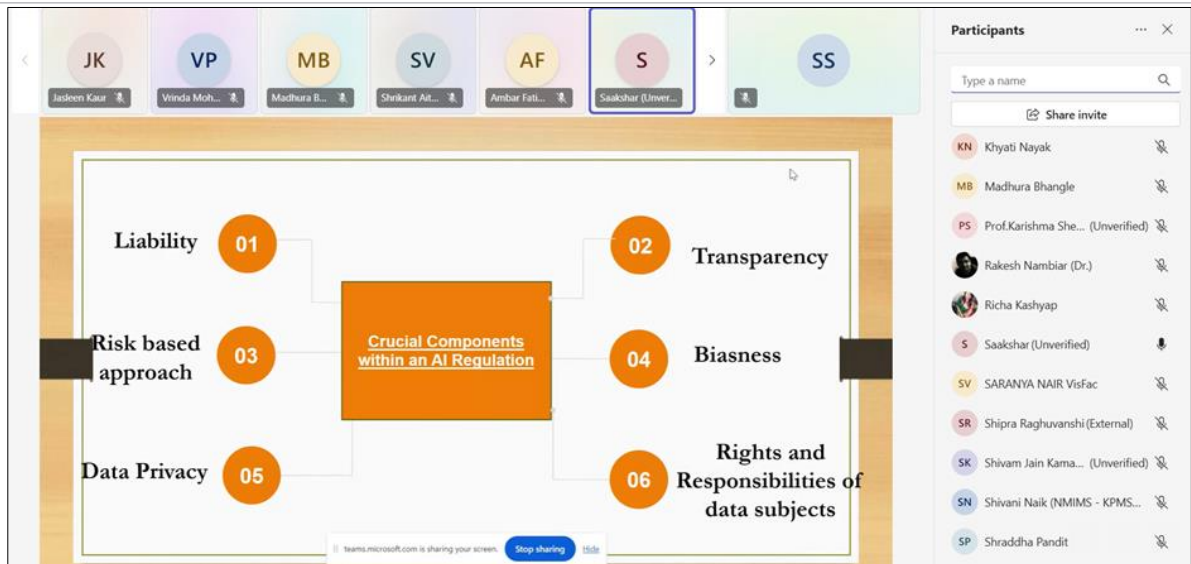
JK Jasleen Kaur
VP Vrinda Moh...
MB Madhura B...
SV Shrikant Ait...
AF Ambar Fati...
S Saakshar (Unver...
SS

Participants

Type a name

Share invite

KN Khyati Nayak
MB Madhura Bhangle
PS Prof.Karishma She... (Unverified)
Rakesh Nambiar (Dr.)
Richa Kashyap
S Saakshar (Unverified)
SV SARANYA NAIR VisFac
SR Shipra Raghuvanshi (External)
SK Shivam Jain Kama... (Unverified)
SN Shivani Naik (NMIMS - KPMS...
SP Shraddha Pandit

Liability 01

02 Transparency

Crucial Components within an AI Regulation

Risk based approach 03

04 Biasness

Data Privacy 05

06 Rights and Responsibilities of data subjects

teams.microsoft.com is sharing your screen. Stop sharing Hide